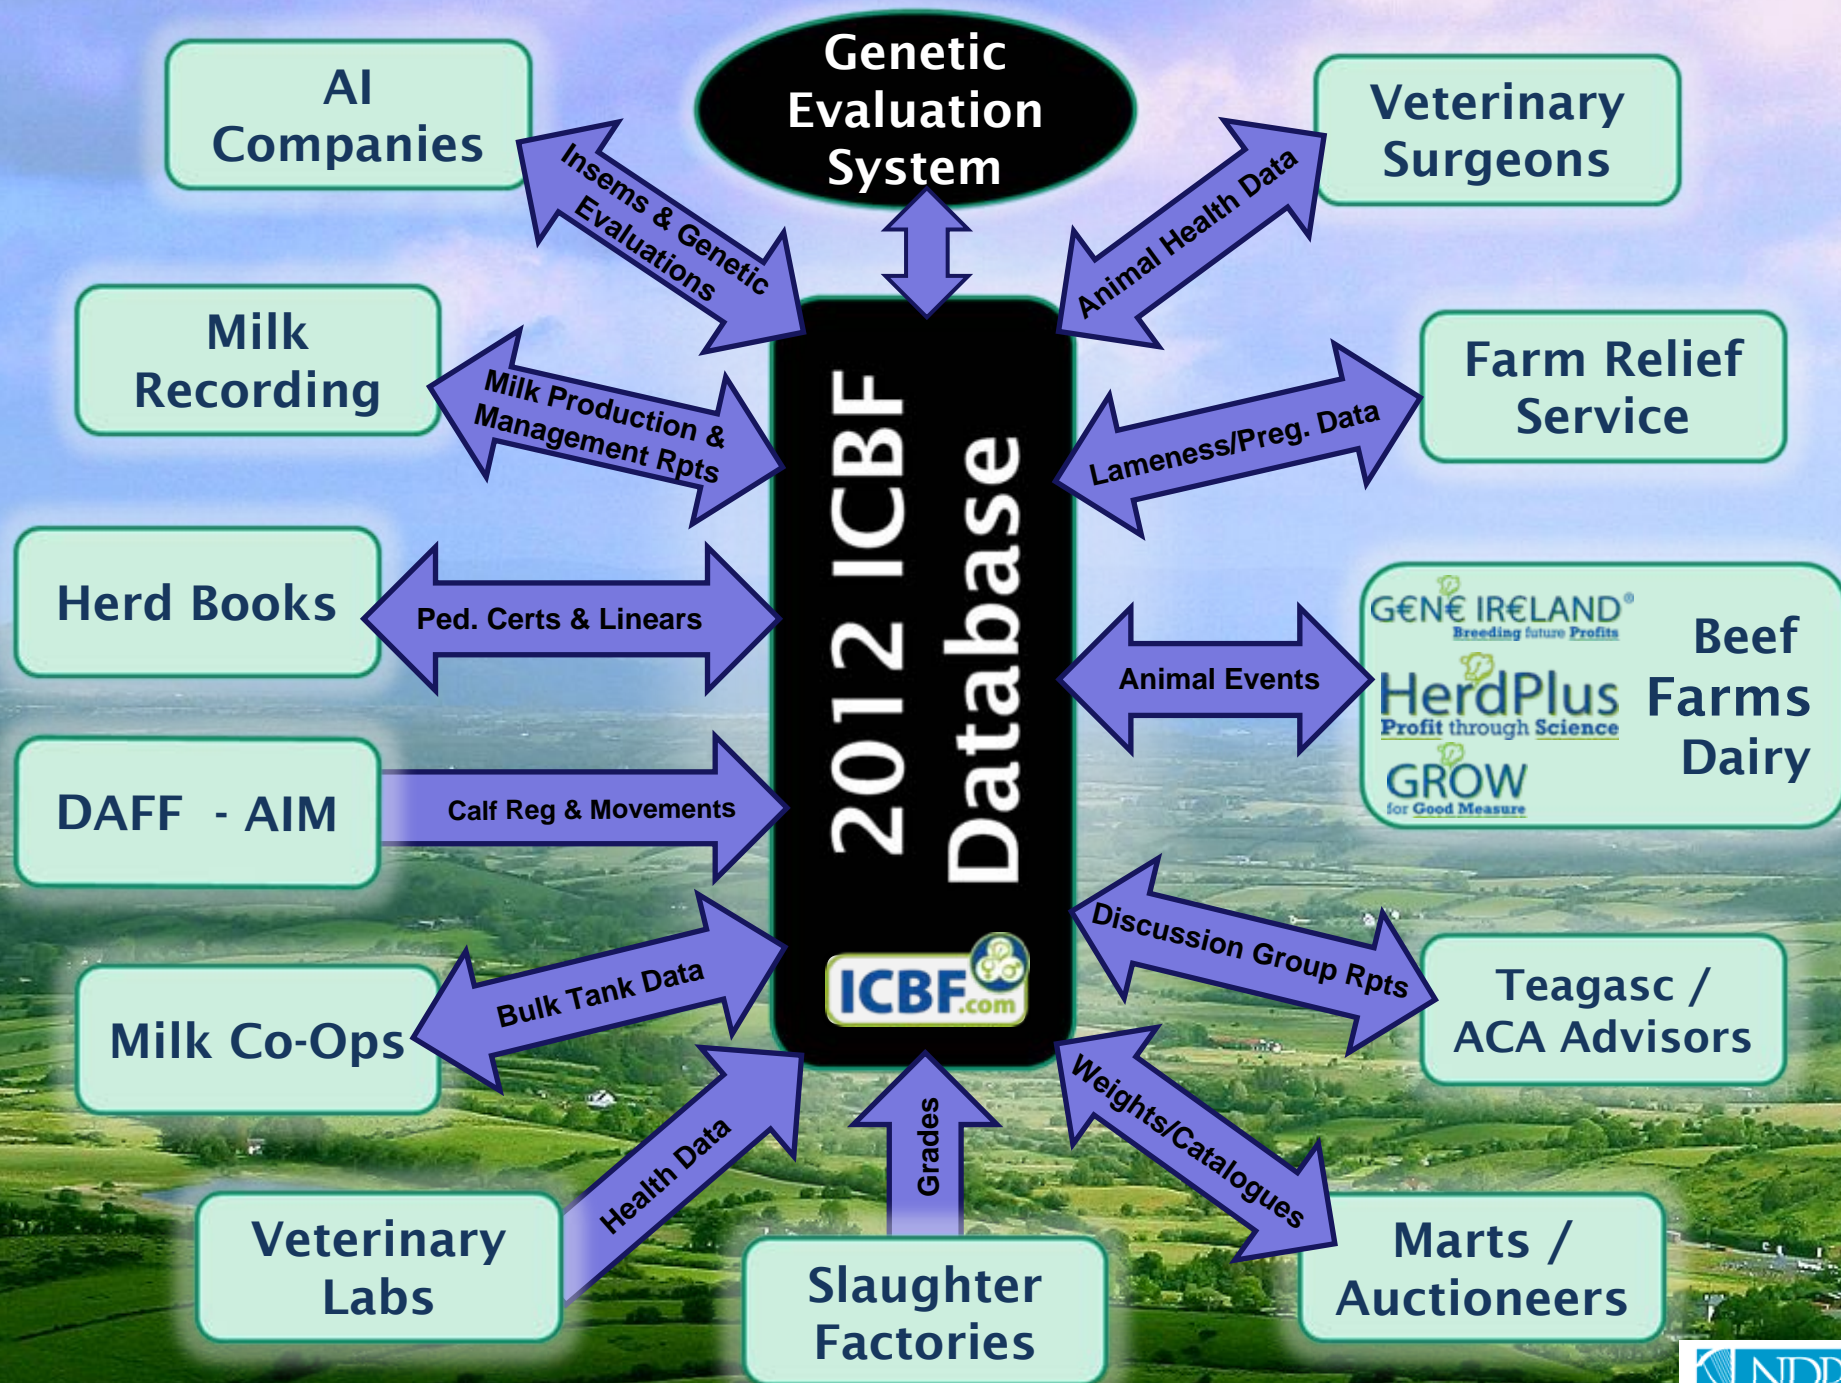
Genetic Evaluation System

AI Companies

Insems & Genetic Evaluations

Veterinary Surgeons

Animal Health Data

Milk Recording

Milk Production & Management Rpts

2012 ICBF Database

Farm Relief Service

Lameness/Preg. Data

Herd Books

Ped. Certs & Linears

GENE IRELAND® Breeding future Profits

HerdPlus Profit through Science

GROW for Good Measure

Beef Farms Dairy

Animal Events

DAFF - AIM

Calf Reg & Movements

Discussion Group Rpts

Teagasc / ACA Advisors

Milk Co-Ops

Bulk Tank Data

ICBF.com

Health Data

Grades

Weights/Catalogues

Veterinary Labs

Slaughter Factories

Marts / Auctioneers

NDD